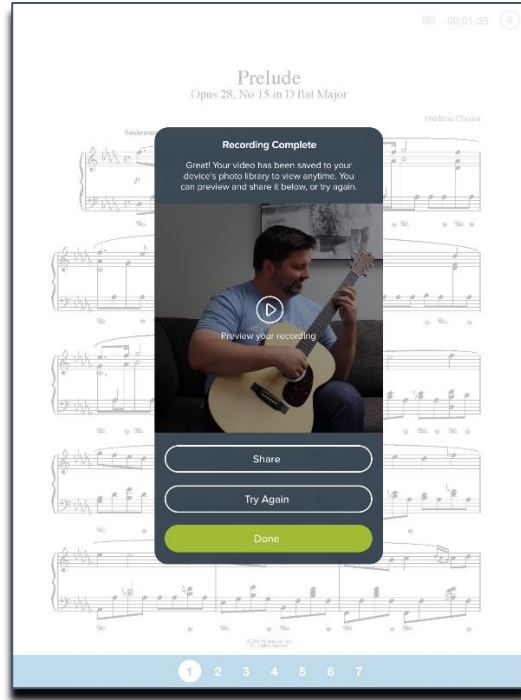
00:01:35

Prelude
Opus 28, No 15 in D flat Major

Frédéric Chopin

Sostenuto

$p$

Recording Complete

Great! Your video has been saved to your device's photo library to view anytime. You can preview and share it below, or try again.

Preview your recording

Share

Try Again

Done

1 2 3 4 5 6 7